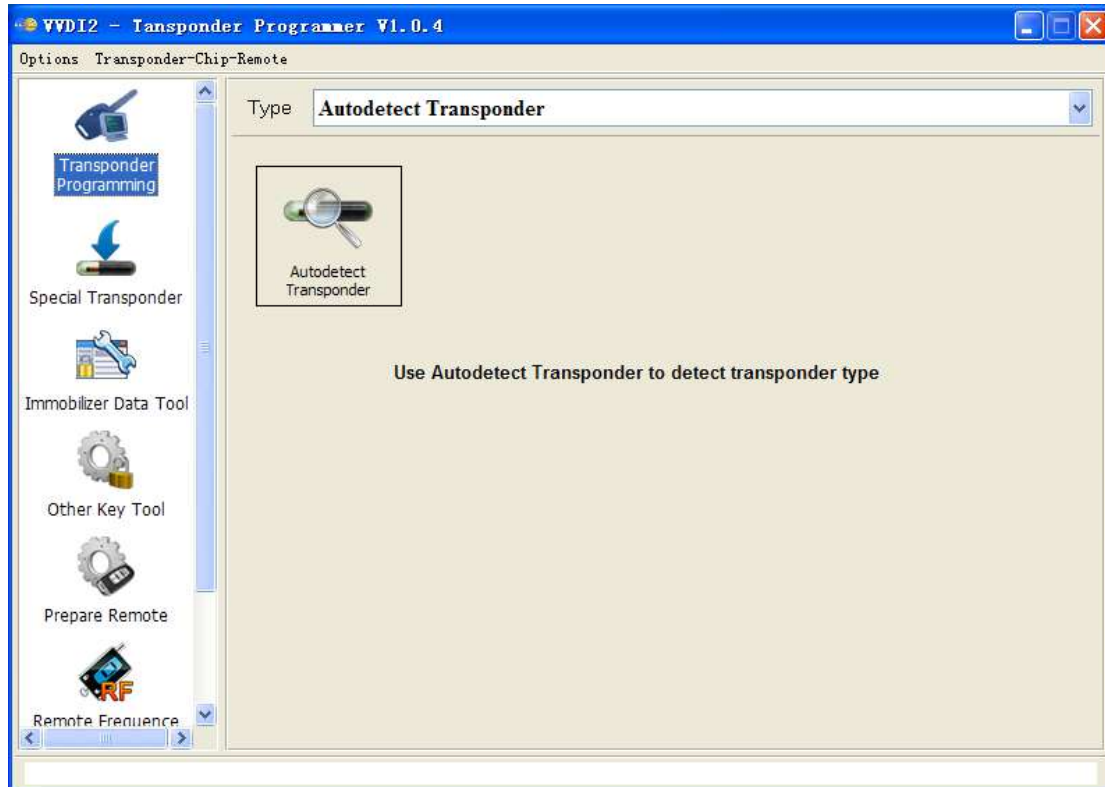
VVDI2 - Tansponder Programmer V1.0.4

Options Transponder-Chip-Remote

Transponder Programming

Special Transponder

Immobilizer Data Tool

Other Key Tool

Prepare Remote

RF

Remote Frequence

Type Autodetect Transponder

Autodetect Transponder

Use Autodetect Transponder to detect transponder type